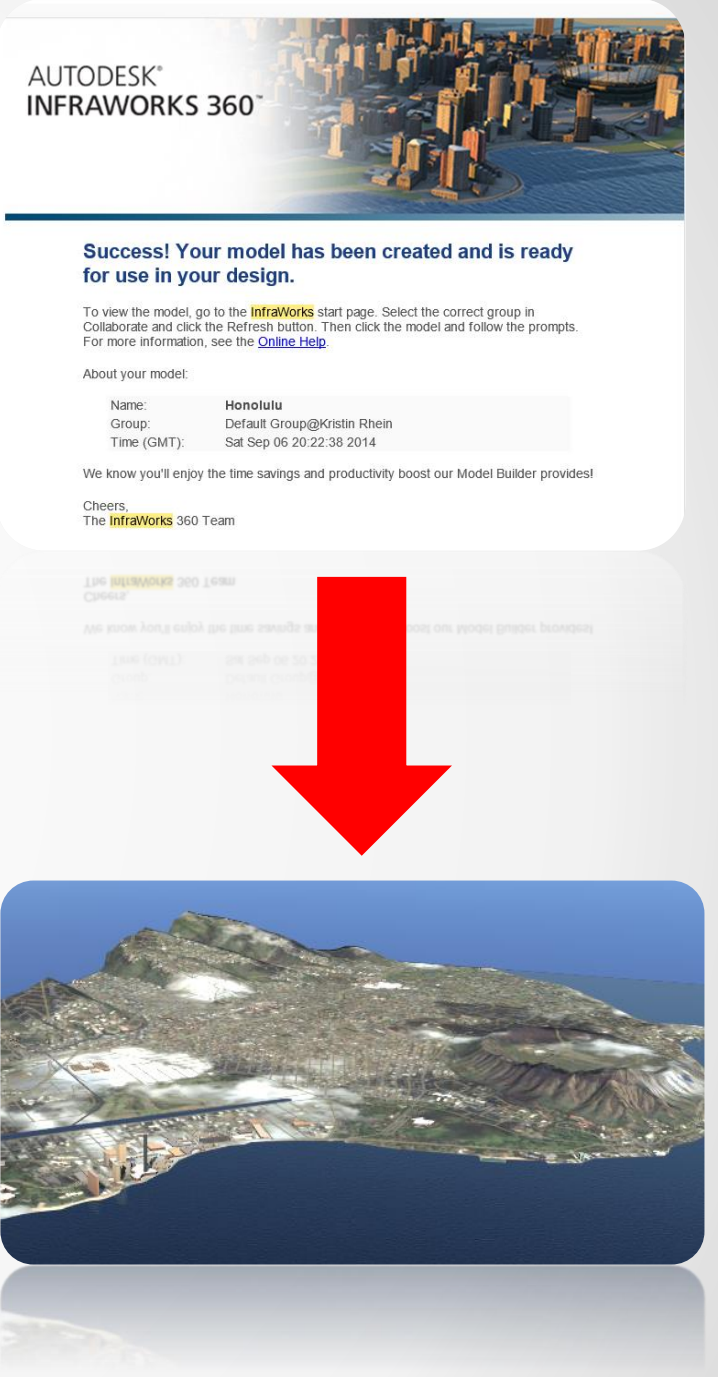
AUTODESK®
INFRAWORKS 360™

Success! Your model has been created and is ready for use in your design.

To view the model, go to the InfraWorks start page. Select the correct group in Collaborate and click the Refresh button. Then click the model and follow the prompts. For more information, see the Online Help.

About your model:

| | |
|---|---|
| Name: | Honolulu |
| Group: | Default Group@Kristin Rhein |
| Time (GMT): | Sat Sep 06 20:22:38 2014 |

We know you'll enjoy the time savings and productivity boost our Model Builder provides!

Cheers,
The InfraWorks 360 Team